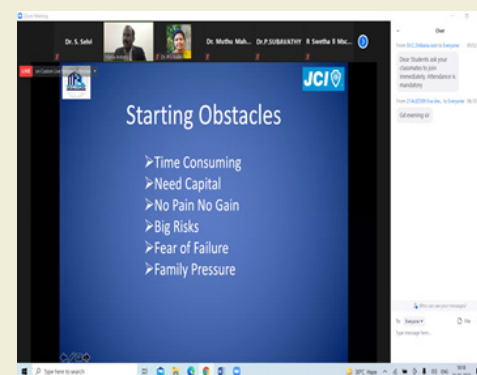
Zoom Meeting

Dr. S. Selvi
Dr. Muthu Mah...
Dr.P.SUBAVATHY
R Swetha II Msc...

JCI

Starting Obstacles

➢Time Consuming
➢Need Capital
➢No Pain No Gain
➢Big Risks
➢Fear of Failure
➢Family Pressure

Chat

Dear Students ask your classmates to join immediately. Attendance is mandatory

Gd evening sir

Who can see your messages?

To: Everyone

Type message here...

Type here to search